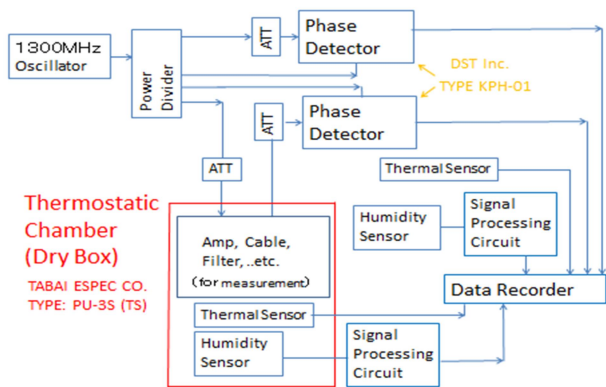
1300MHz Oscillator

Power Divider

ATT

Phase Detector

DST Inc. TYPE KPH-01

ATT

Phase Detector

ATT

Thermal Sensor

Thermostatic Chamber (Dry Box)

TABAI ESPEC CO. TYPE: PU-3S (TS)

Amp, Cable, Filter, ..etc. (for measurement)

Humidity Sensor

Signal Processing Circuit

Data Recorder

Thermal Sensor

Humidity Sensor

Signal Processing Circuit